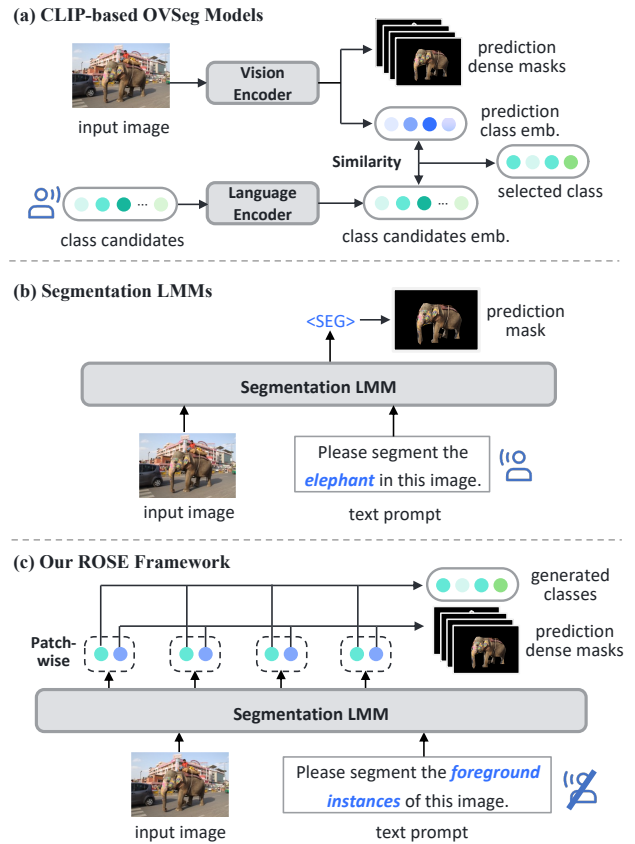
(a) CLIP-based OVSeg Models

input image

Vision Encoder

prediction dense masks

prediction class emb.

Similarity

selected class

class candidates

Language Encoder

class candidates emb.

(b) Segmentation LMMs

<SEG>

prediction mask

Segmentation LMM

input image

Please segment the *elephant* in this image.

text prompt

(c) Our ROSE Framework

generated classes

prediction dense masks

Patch-wise

Segmentation LMM

input image

Please segment the *foreground instances* of this image.

text prompt